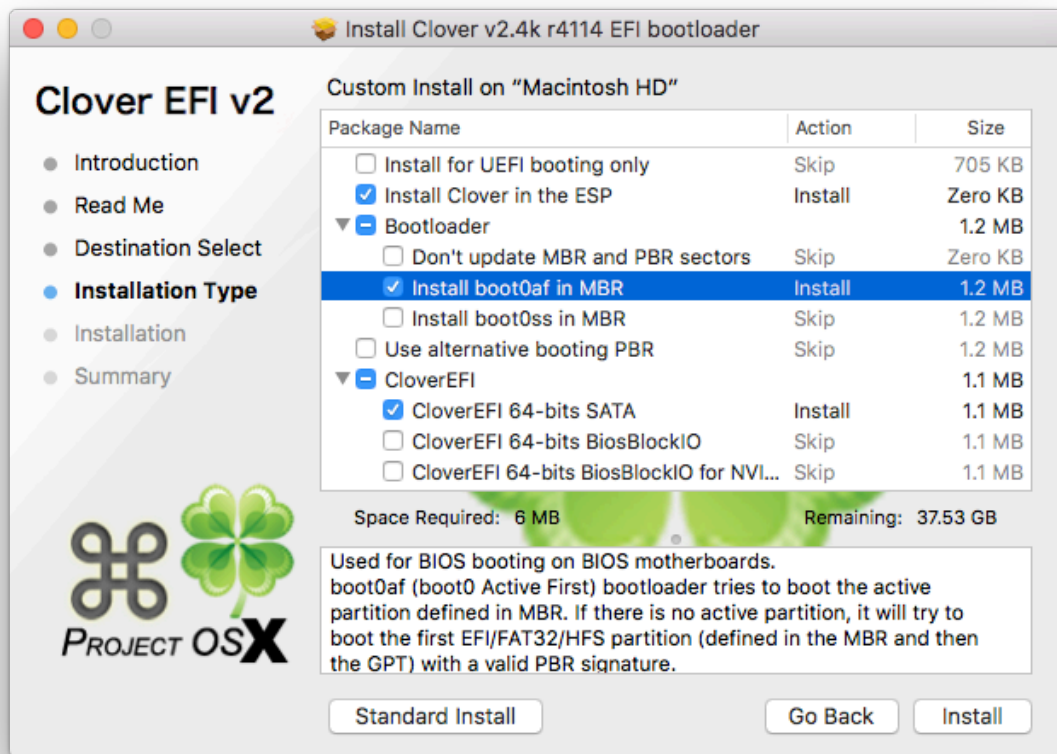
Install Clover v2.4k r4114 EFI bootloader

Clover EFI v2

- Introduction
- Read Me
- Destination Select
- Installation Type
- Installation
- Summary

PROJECT OSX

Custom Install on “Macintosh HD”

| Package Name | Action | Size |
|---|---|---|
| Install for UEFI booting only | Skip | 705 KB |
| Install Clover in the ESP | Install | Zero KB |
| Bootloader | | 1.2 MB |
| Don't update MBR and PBR sectors | Skip | Zero KB |
| Install boot0af in MBR | Install | 1.2 MB |
| Install boot0ss in MBR | Skip | 1.2 MB |
| Use alternative booting PBR | Skip | 1.2 MB |
| CloverEFI | | 1.1 MB |
| CloverEFI 64-bits SATA | Install | 1.1 MB |
| CloverEFI 64-bits BiosBlockIO | Skip | 1.1 MB |
| CloverEFI 64-bits BiosBlockIO for NVI... | Skip | 1.1 MB |

Space Required: 6 MB Remaining: 37.53 GB

Used for BIOS booting on BIOS motherboards.
boot0af (boot0 Active First) bootloader tries to boot the active partition defined in MBR. If there is no active partition, it will try to boot the first EFI/FAT32/HFS partition (defined in the MBR and then the GPT) with a valid PBR signature.

Standard Install Go Back Install